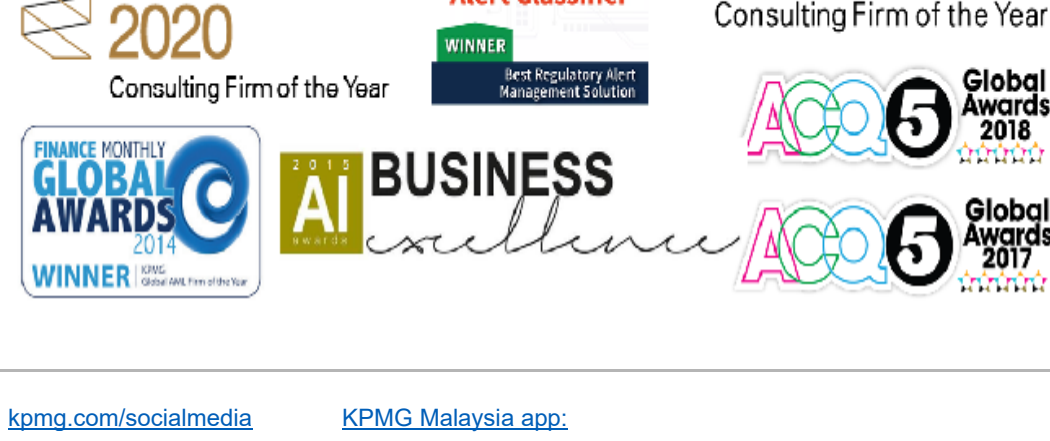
2020
Consulting Firm of the Year

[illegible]
WINNER
Best Regulatory Alert Management Solution

Consulting Firm of the Year

ACQ5 Global Awards 2018

FINANCE MONTHLY
GLOBAL AWARDS
2014
WINNER
KPMG
Global AML Firm of the Year

2015
AI
awards
BUSINESS
excellence

ACQ5 Global Awards 2017

kpmg.com/socialmedia

KPMG Malaysia app: